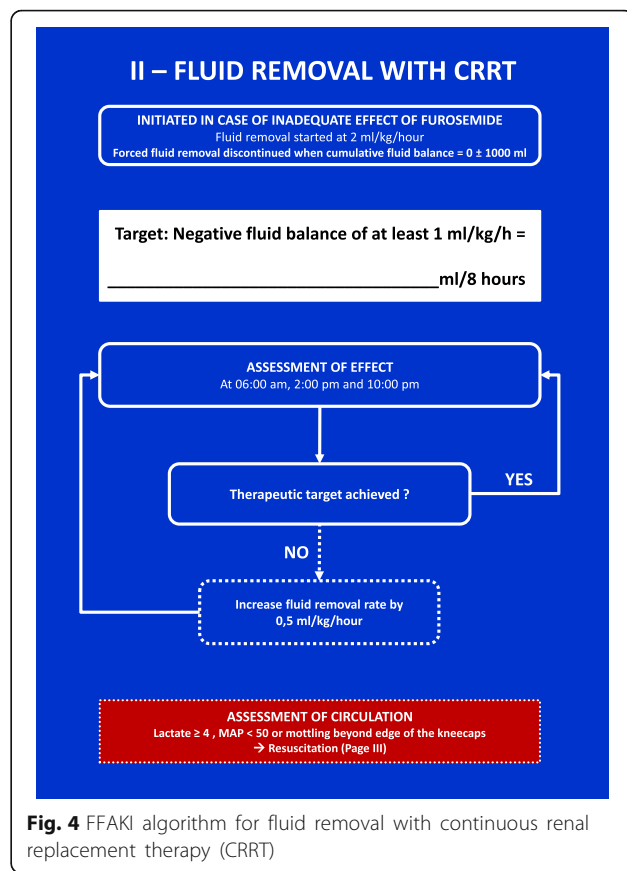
II – FLUID REMOVAL WITH CRRT

INITIATED IN CASE OF INADEQUATE EFFECT OF FUROSEMIDE
Fluid removal started at 2 ml/kg/hour
Forced fluid removal discontinued when cumulative fluid balance = 0 ± 1000 ml

Target: Negative fluid balance of at least 1 ml/kg/h =

_______________________________ml/8 hours

ASSESSMENT OF EFFECT
At 06:00 am, 2:00 pm and 10:00 pm

Therapeutic target achieved ?

YES

NO

Increase fluid removal rate by 0,5 ml/kg/hour

ASSESSMENT OF CIRCULATION
Lactate ≥ 4 , MAP < 50 or mottling beyond edge of the kneecaps
→ Resuscitation (Page III)

Fig. 4 FFAKI algorithm for fluid removal with continuous renal replacement therapy (CRRT)